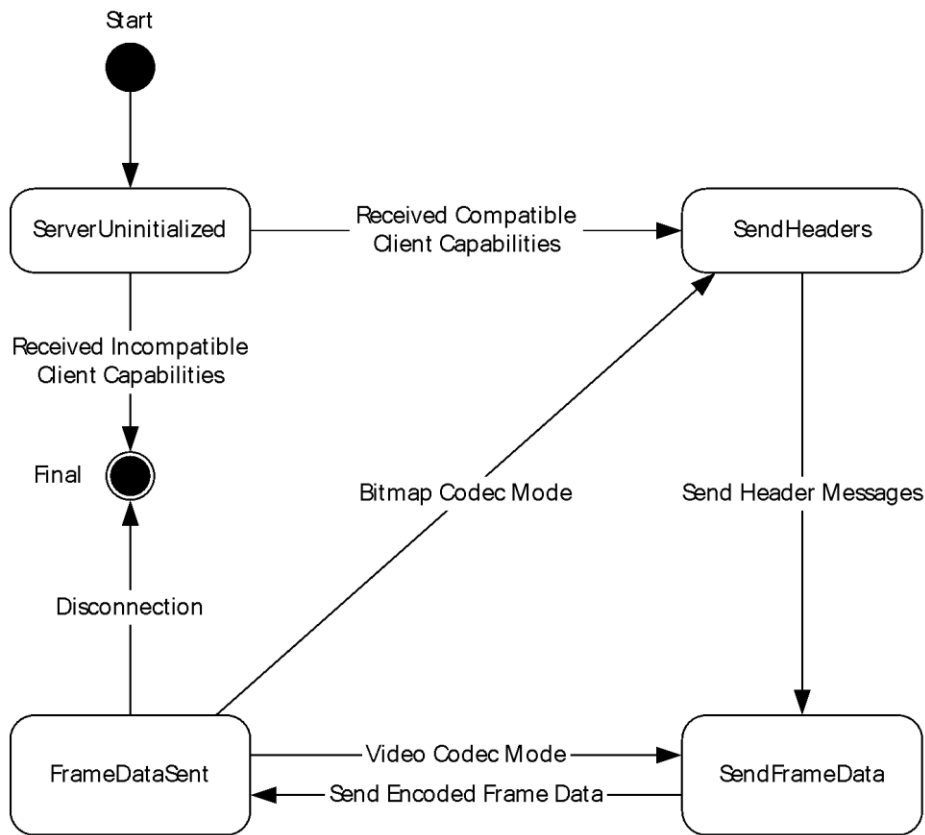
Start

ServerUninitialized

Received Compatible Client Capabilities

SendHeaders

Received Incompatible Client Capabilities

Final

Bitmap Codec Mode

Send Header Messages

Disconnection

FrameDataSent

Video Codec Mode

Send Encoded Frame Data

SendFrameData